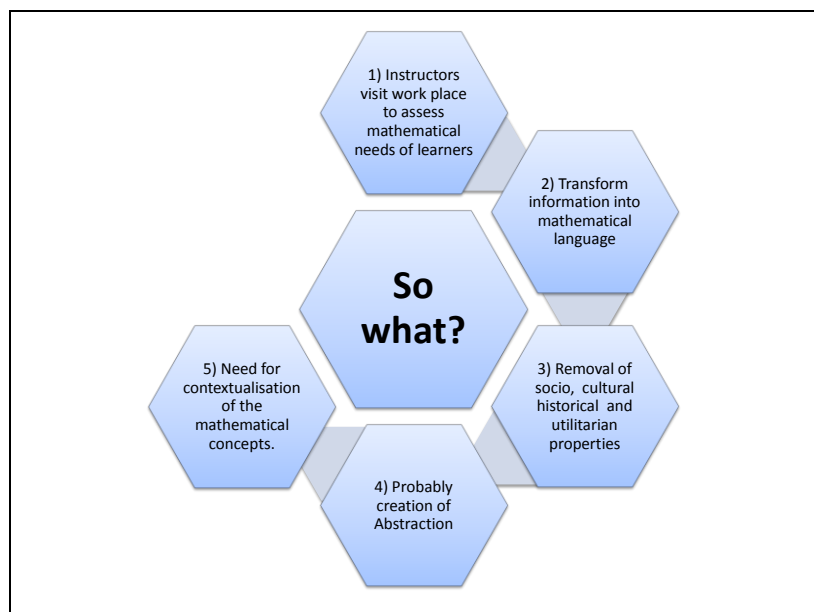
So what?

1) Instructors visit work place to assess mathematical needs of learners

2) Transform information into mathematical language

3) Removal of socio, cultural historical and utilitarian properties

4) Probably creation of Abstraction

5) Need for contextualisation of the mathematical concepts.